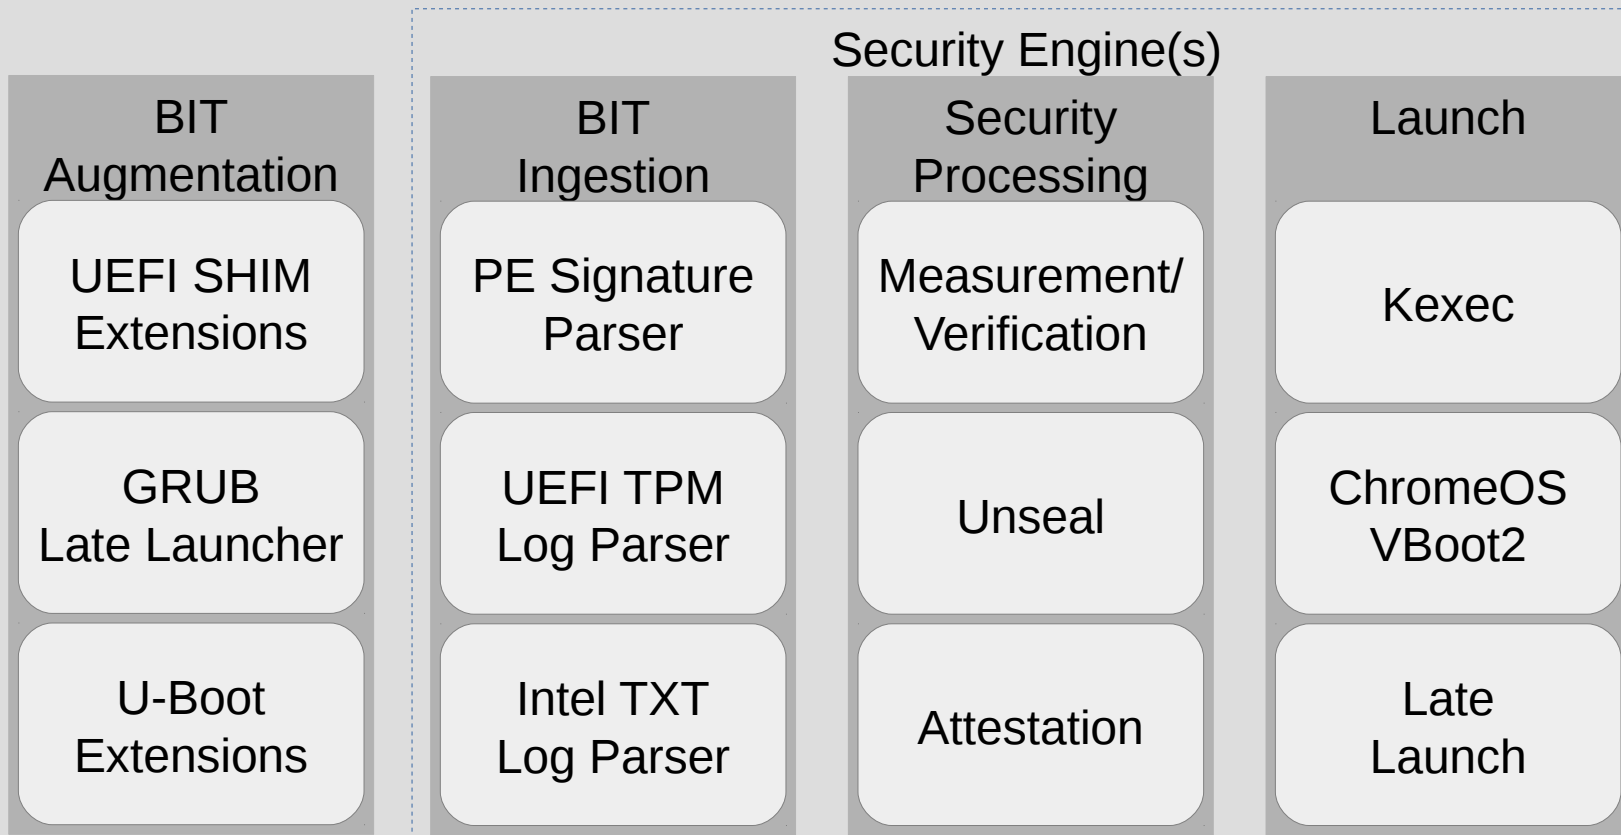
Security Engine(s)

BIT Augmentation

UEFI SHIM Extensions

GRUB Late Launcher

U-Boot Extensions

BIT Ingestion

PE Signature Parser

UEFI TPM Log Parser

Intel TXT Log Parser

Security Processing

Measurement/ Verification

Unseal

Attestation

Launch

Kexec

ChromeOS VBoot2

Late Launch